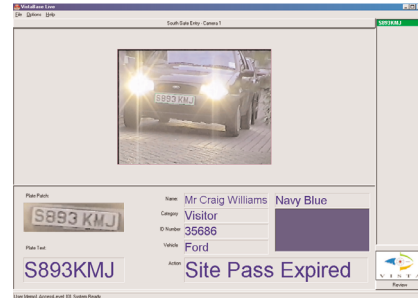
VistaBase Lite
File Options Help
South Gate Entry - Camera 1
S893KMJ
S893 KMJ
Plate Patch
S893 KMJ
Plate Text
S893KMJ
Name Mr Craig Williams
Navy Blue
Category Visitor
ID Number 35686
Vehicle Ford
Action Site Pass Expired
VISTA
Review
User Manual, Access Level 99, System Ready